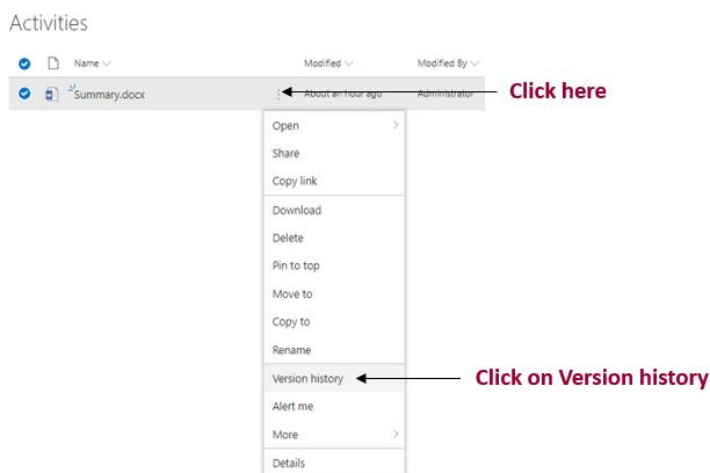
Activities

| Name | Modified | Modified By |
|---|---|---|
| Summary.docx | About an hour ago | Administrator |

Click here

Open
Share
Copy link
Download
Delete
Pin to top
Move to
Copy to
Rename
Version history
Alert me
More
Details

Click on Version history